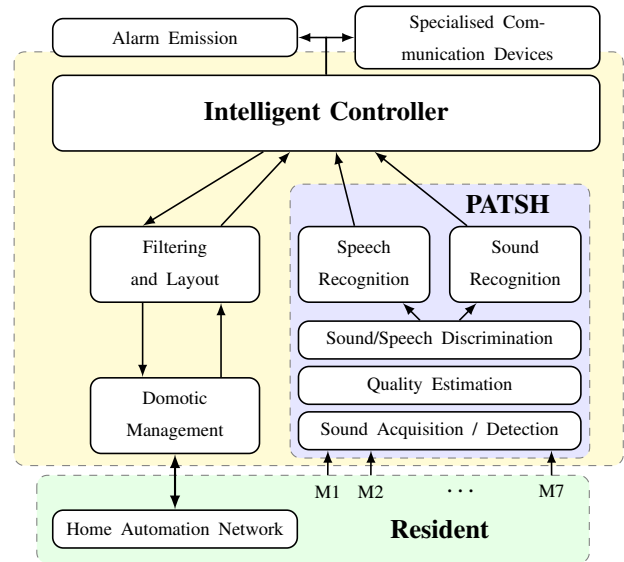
Alarm Emission

Specialised Communication Devices

Intelligent Controller

PATSH

Filtering and Layout

Speech Recognition

Sound Recognition

Sound/Speech Discrimination

Quality Estimation

Domotic Management

Sound Acquisition / Detection

M1 M2 · · · M7

Home Automation Network

Resident